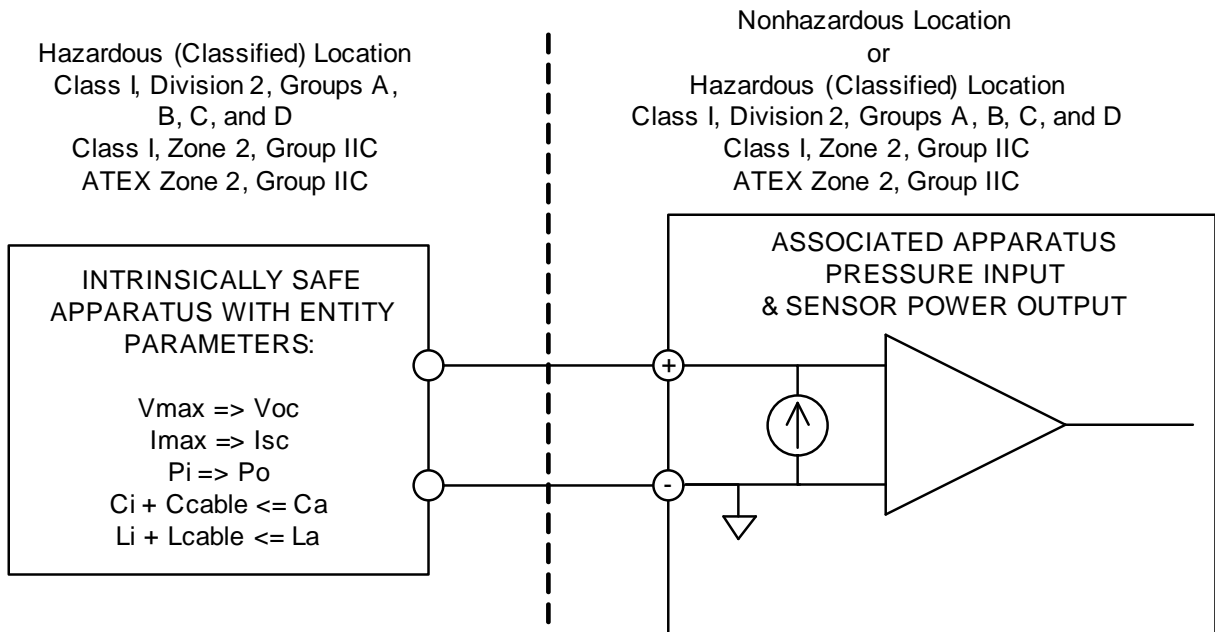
Hazardous (Classified) Location
Class I, Division 2, Groups A, B, C, and D
Class I, Zone 2, Group IIC
ATEX Zone 2, Group IIC

Nonhazardous Location
or
Hazardous (Classified) Location
Class I, Division 2, Groups A, B, C, and D
Class I, Zone 2, Group IIC
ATEX Zone 2, Group IIC

INTRINSICALLY SAFE APPARATUS WITH ENTITY PARAMETERS:

Vmax => Voc
Imax => Isc
Pi => Po
Ci + Ccable <= Ca
Li + Lcable <= La

ASSOCIATED APPARATUS
PRESSURE INPUT
& SENSOR POWER OUTPUT

+
-